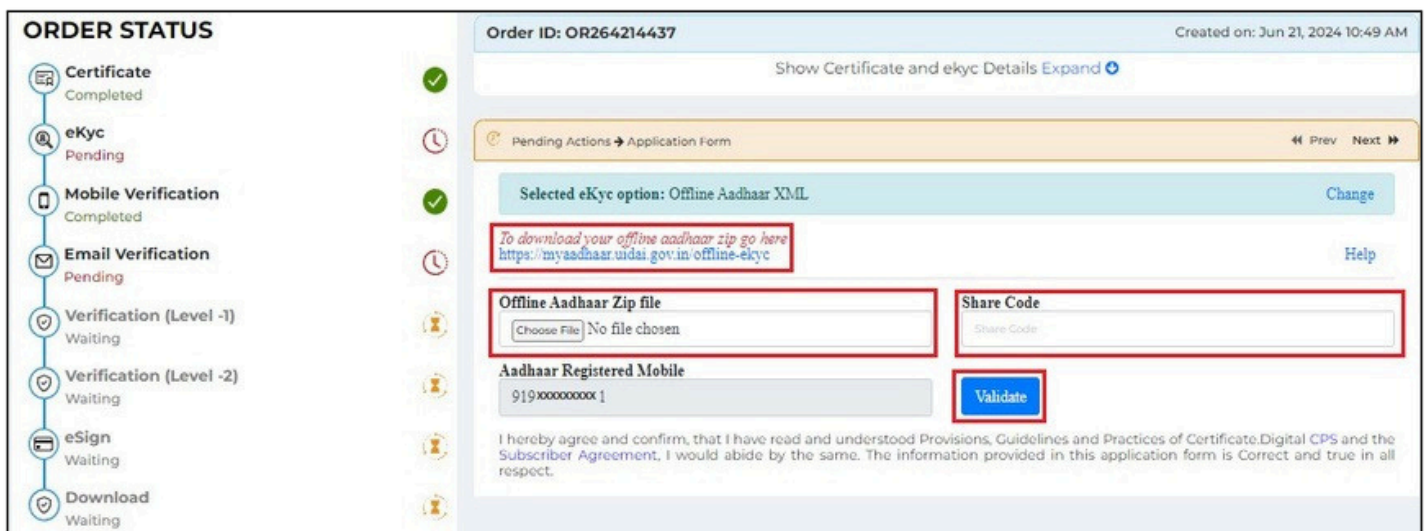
ORDER STATUS

Certificate
Completed

eKyc
Pending

Mobile Verification
Completed

Email Verification
Pending

Verification (Level -1)
Waiting

Verification (Level -2)
Waiting

eSign
Waiting

Download
Waiting

Order ID: OR264214437

Created on: Jun 21, 2024 10:49 AM

Show Certificate and ekyc Details Expand

Pending Actions → Application Form

Prev Next

Selected eKyc option: Offline Aadhaar XML

Change

To download your offline aadhaar zip go here
https://myaadhaar.uidai.gov.in/offline-ekyc

Help

Offline Aadhaar Zip file

Choose File No file chosen

Share Code

Share Code

Aadhaar Registered Mobile

919xxxxxxxxx1

Validate

I hereby agree and confirm, that I have read and understood Provisions, Guidelines and Practices of Certificate.Digital CPS and the Subscriber Agreement, I would abide by the same. The information provided in this application form is Correct and true in all respect.